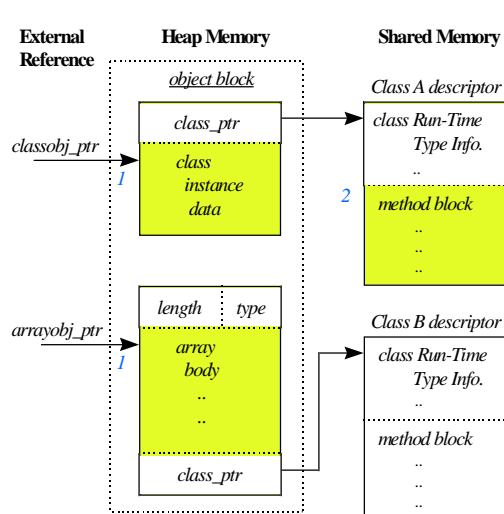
External Reference

Heap Memory

Shared Memory

object block

class_ptr

classobj_ptr

1

class instance data

Class A descriptor

class Run-Time Type Info.

..

2

method block

..

..

..

length

type

arrayobj_ptr

1

array body

..

..

class_ptr

Class B descriptor

class Run-Time Type Info.

..

method block

..

..

..